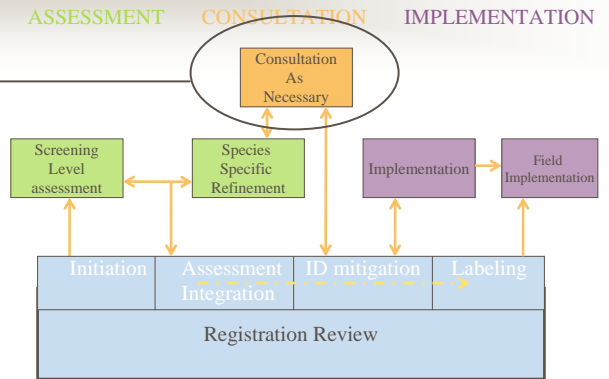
ASSESSMENT CONSULTATION IMPLEMENTATION

Consultation As Necessary

Screening Level assessment

Species Specific Refinement

Implementation

Field Implementation

Initiation

Assessment Integration

ID mitigation

Labeling

Registration Review